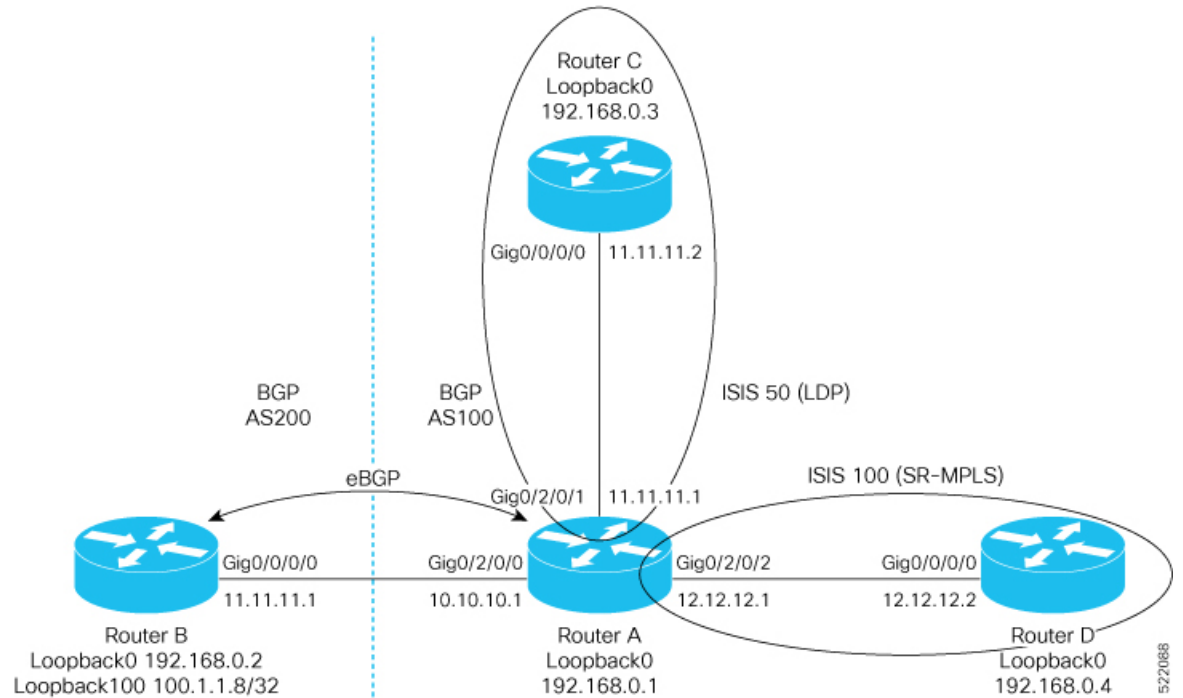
Router C
Loopback0
192.168.0.3

Gig0/0/0/0
11.11.11.2

BGP
AS200

BGP
AS100

ISIS 50 (LDP)

eBGP

Gig0/2/0/1
11.11.11.1

ISIS 100 (SR-MPLS)

Gig0/0/0/0
11.11.11.1

Gig0/2/0/0
10.10.10.1

Gig0/2/0/2
12.12.12.1

Gig0/0/0/0
12.12.12.2

Router B
Loopback0 192.168.0.2
Loopback100 100.1.1.8/32

Router A
Loopback0
192.168.0.1

Router D
Loopback0
192.168.0.4

522088